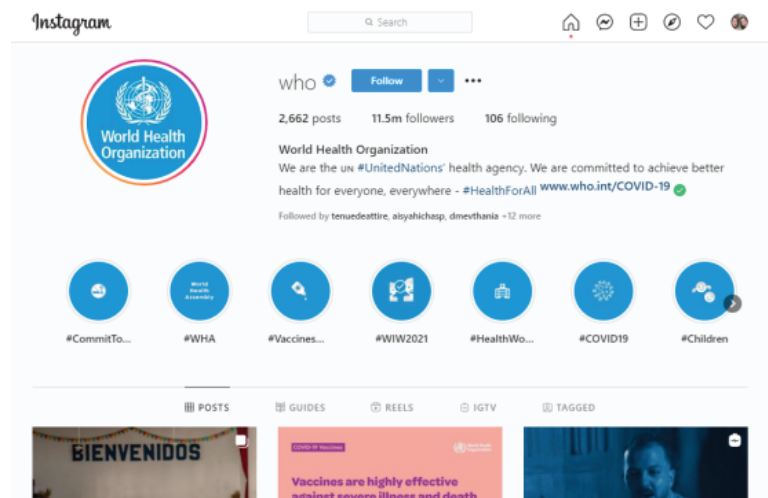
Instagram

Search

World Health Organization

who

Follow

2,662 posts 11.5m followers 106 following

World Health Organization

We are the UN #UnitedNations' health agency. We are committed to achieve better health for everyone, everywhere - #HealthForAll www.who.int/COVID-19

Followed by tenuedeattire, aisyahichasp, dmevthania +12 more

World Health Assembly

#CommitTo... #WHA #Vaccines... #WIW2021 #HealthWo... #COVID19 #Children

POSTS GUIDES REELS IGTV TAGGED

BIENVENIDOS

COVID-19 Vaccines

World Health Organization

Vaccines are highly effective against severe illness and death